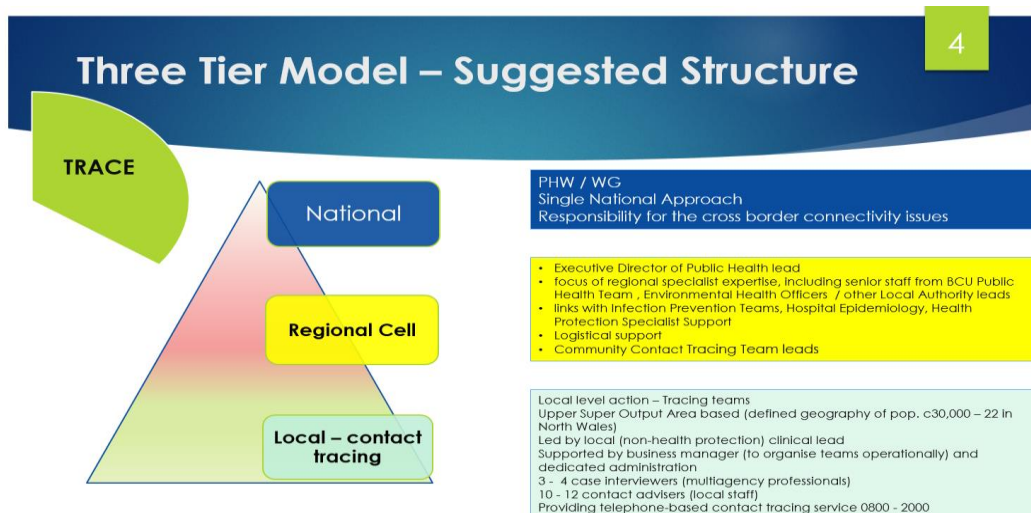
4

Three Tier Model – Suggested Structure

TRACE

National

Regional Cell

Local – contact tracing

PHW / WG
Single National Approach
Responsibility for the cross border connectivity issues

- Executive Director of Public Health lead
- focus of regional specialist expertise, including senior staff from BCU Public Health Team , Environmental Health Officers / other Local Authority leads
- links with Infection Prevention Teams, Hospital Epidemiology, Health Protection Specialist Support
- Logistical support
- Community Contact Tracing Team leads

Local level action – Tracing teams
Upper Super Output Area based (defined geography of pop. c30,000 – 22 in North Wales)
Led by local (non-health protection) clinical lead
Supported by business manager (to organise teams operationally) and dedicated administration
3 - 4 case interviewers (multiagency professionals)
10 - 12 contact advisers (local staff)
Providing telephone-based contact tracing service 0800 - 2000